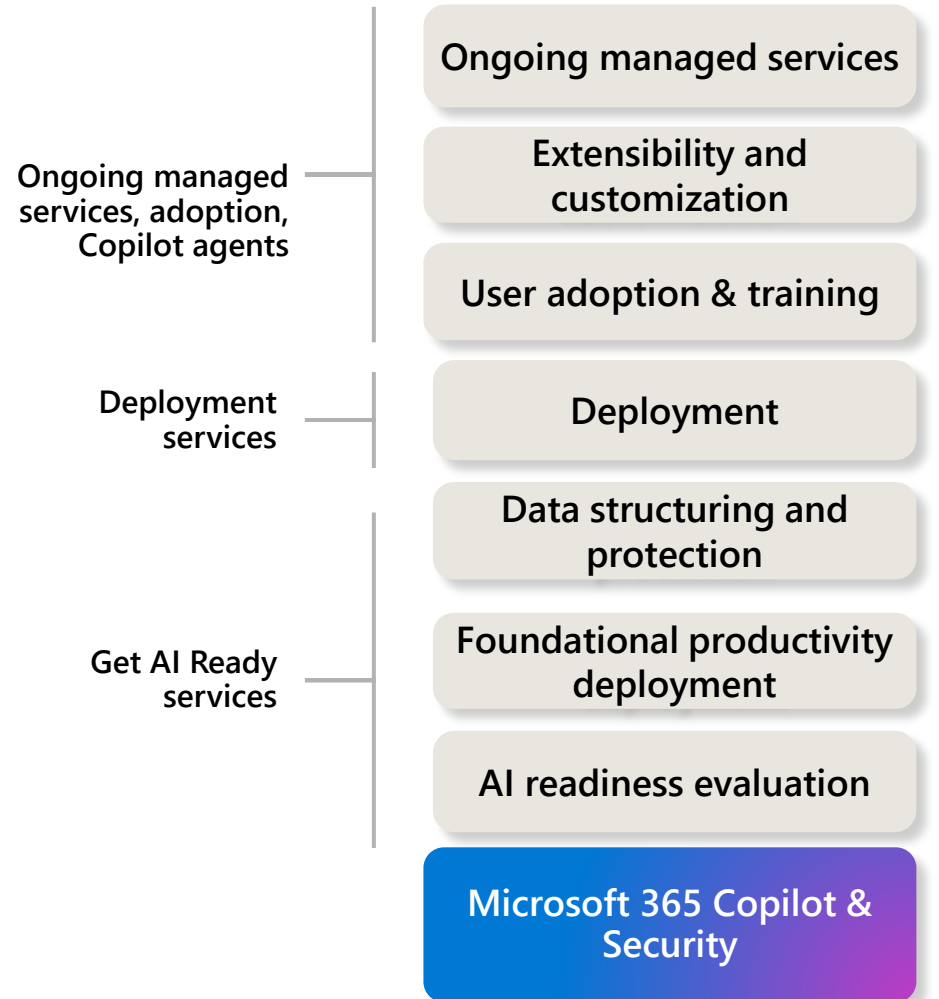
Ongoing managed services, adoption, Copilot agents

Ongoing managed services

Extensibility and customization

User adoption & training

Deployment services

Deployment

Get AI Ready services

Data structuring and protection

Foundational productivity deployment

AI readiness evaluation

Microsoft 365 Copilot & Security